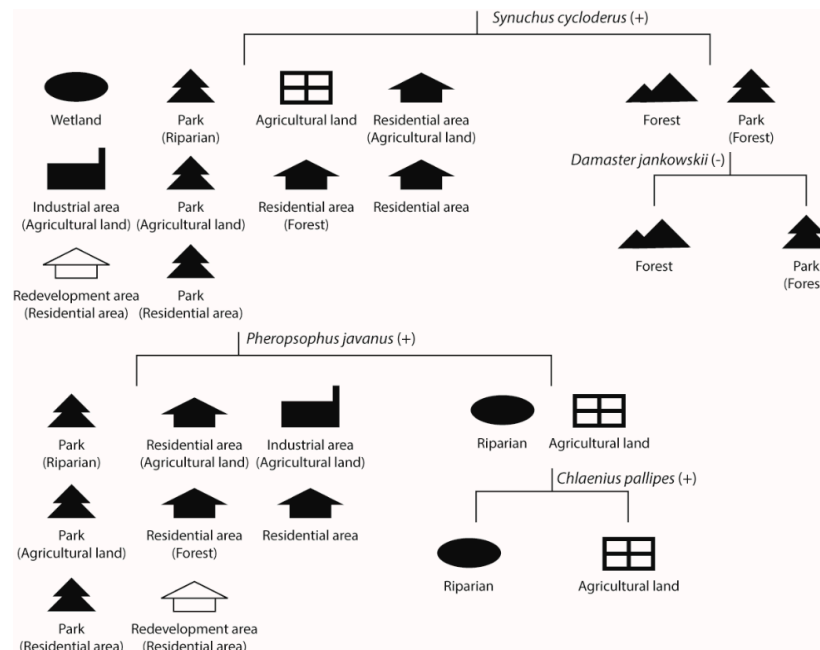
Synuchus cycloderus (+)

Wetland

Park (Riparian)

Agricultural land

Residential area (Agricultural land)

Forest

Park (Forest)

Damaster jankowskii (-)

Industrial area (Agricultural land)

Park (Agricultural land)

Residential area (Forest)

Residential area

Forest

Park (Fores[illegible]

Redevelopment area (Residential area)

Park (Residential area)

Pheropsophus javanus (+)

Park (Riparian)

Residential area (Agricultural land)

Industrial area (Agricultural land)

Riparian

Agricultural land

Chlaenius pallipes (+)

Park (Agricultural land)

Residential area (Forest)

Residential area

Riparian

Agricultural land

Park (Residential area)

Redevelopment area (Residential area)